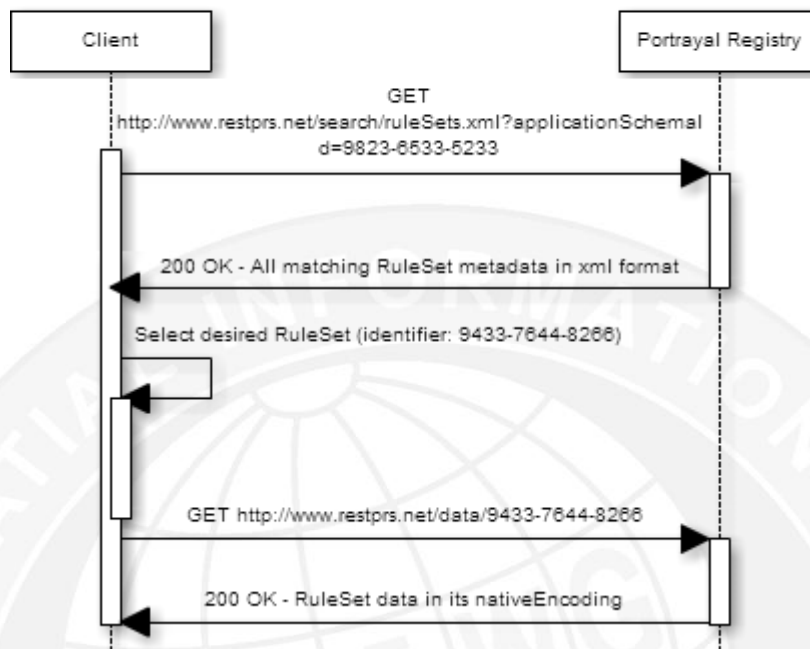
Client

Portrayal Registry

GET http://www.restprs.net/search/ruleSets.xml?applicationSchemaId=9823-6533-5233

200 OK - All matching RuleSet metadata in xml format

Select desired RuleSet (identifier: 9433-7644-8266)

GET http://www.restprs.net/data/9433-7644-8266

200 OK - RuleSet data in its nativeEncoding